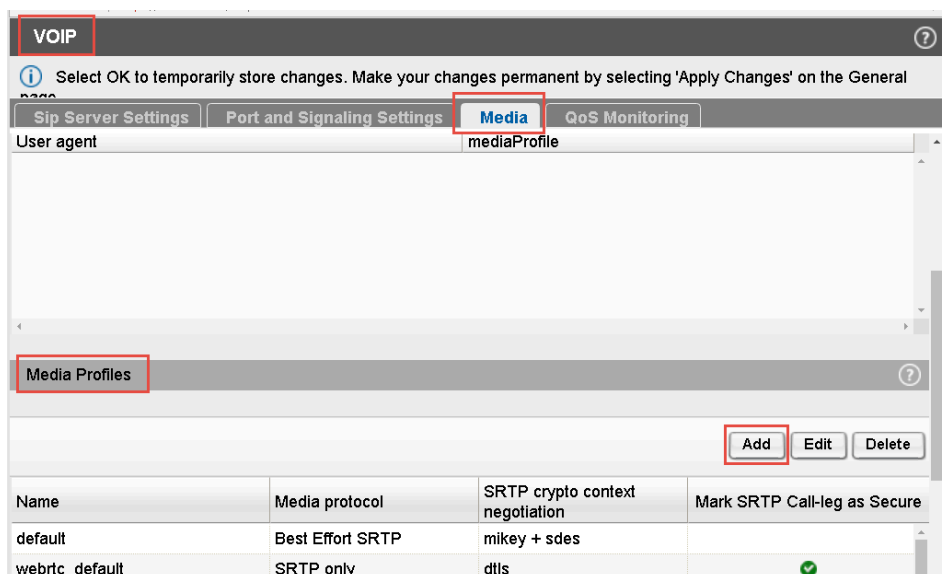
VOIP

Select OK to temporarily store changes. Make your changes permanent by selecting 'Apply Changes' on the General page

Sip Server Settings | Port and Signaling Settings | Media | QoS Monitoring

| User agent | mediaProfile |
|---|---|

Media Profiles

Add | Edit | Delete

| Name | Media protocol | SRTP crypto context negotiation | Mark SRTP Call-leg as Secure |
|---|---|---|---|
| default | Best Effort SRTP | mikey + sdes | |
| webrtc_default | SRTP only | dtls | |